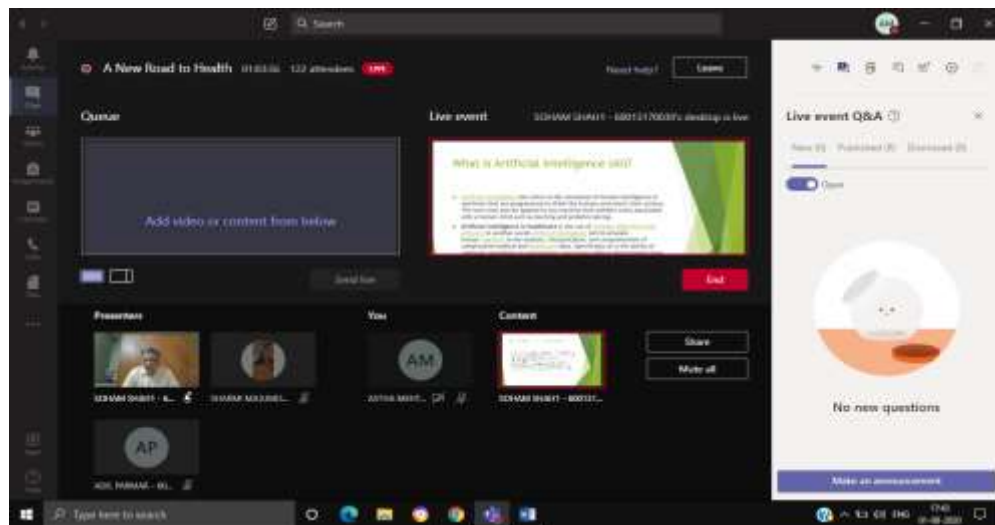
Search

A New Road to Health 01:03:06 122 attendees LIVE

Need help? Leave

Queue

Add video or content from below

Send live

Live event

SOHAM SHAH1 - 600121700(0)'s desktop is live

What is Artificial Intelligence (AI)?

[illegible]

End

Presenters

SOHAM SHAH1 - 6... SHARAK AGGARWAL...

AP

ADIL PARMAR - 6...

You

AM

ASTHA MEHT...

Content

SOHAM SHAH1 - 600121...

Share

Mute all

Live event Q&A

New (0) Published (0) Dismissed (0)

Open

No new questions

Make an announcement

Type here to search

ENG